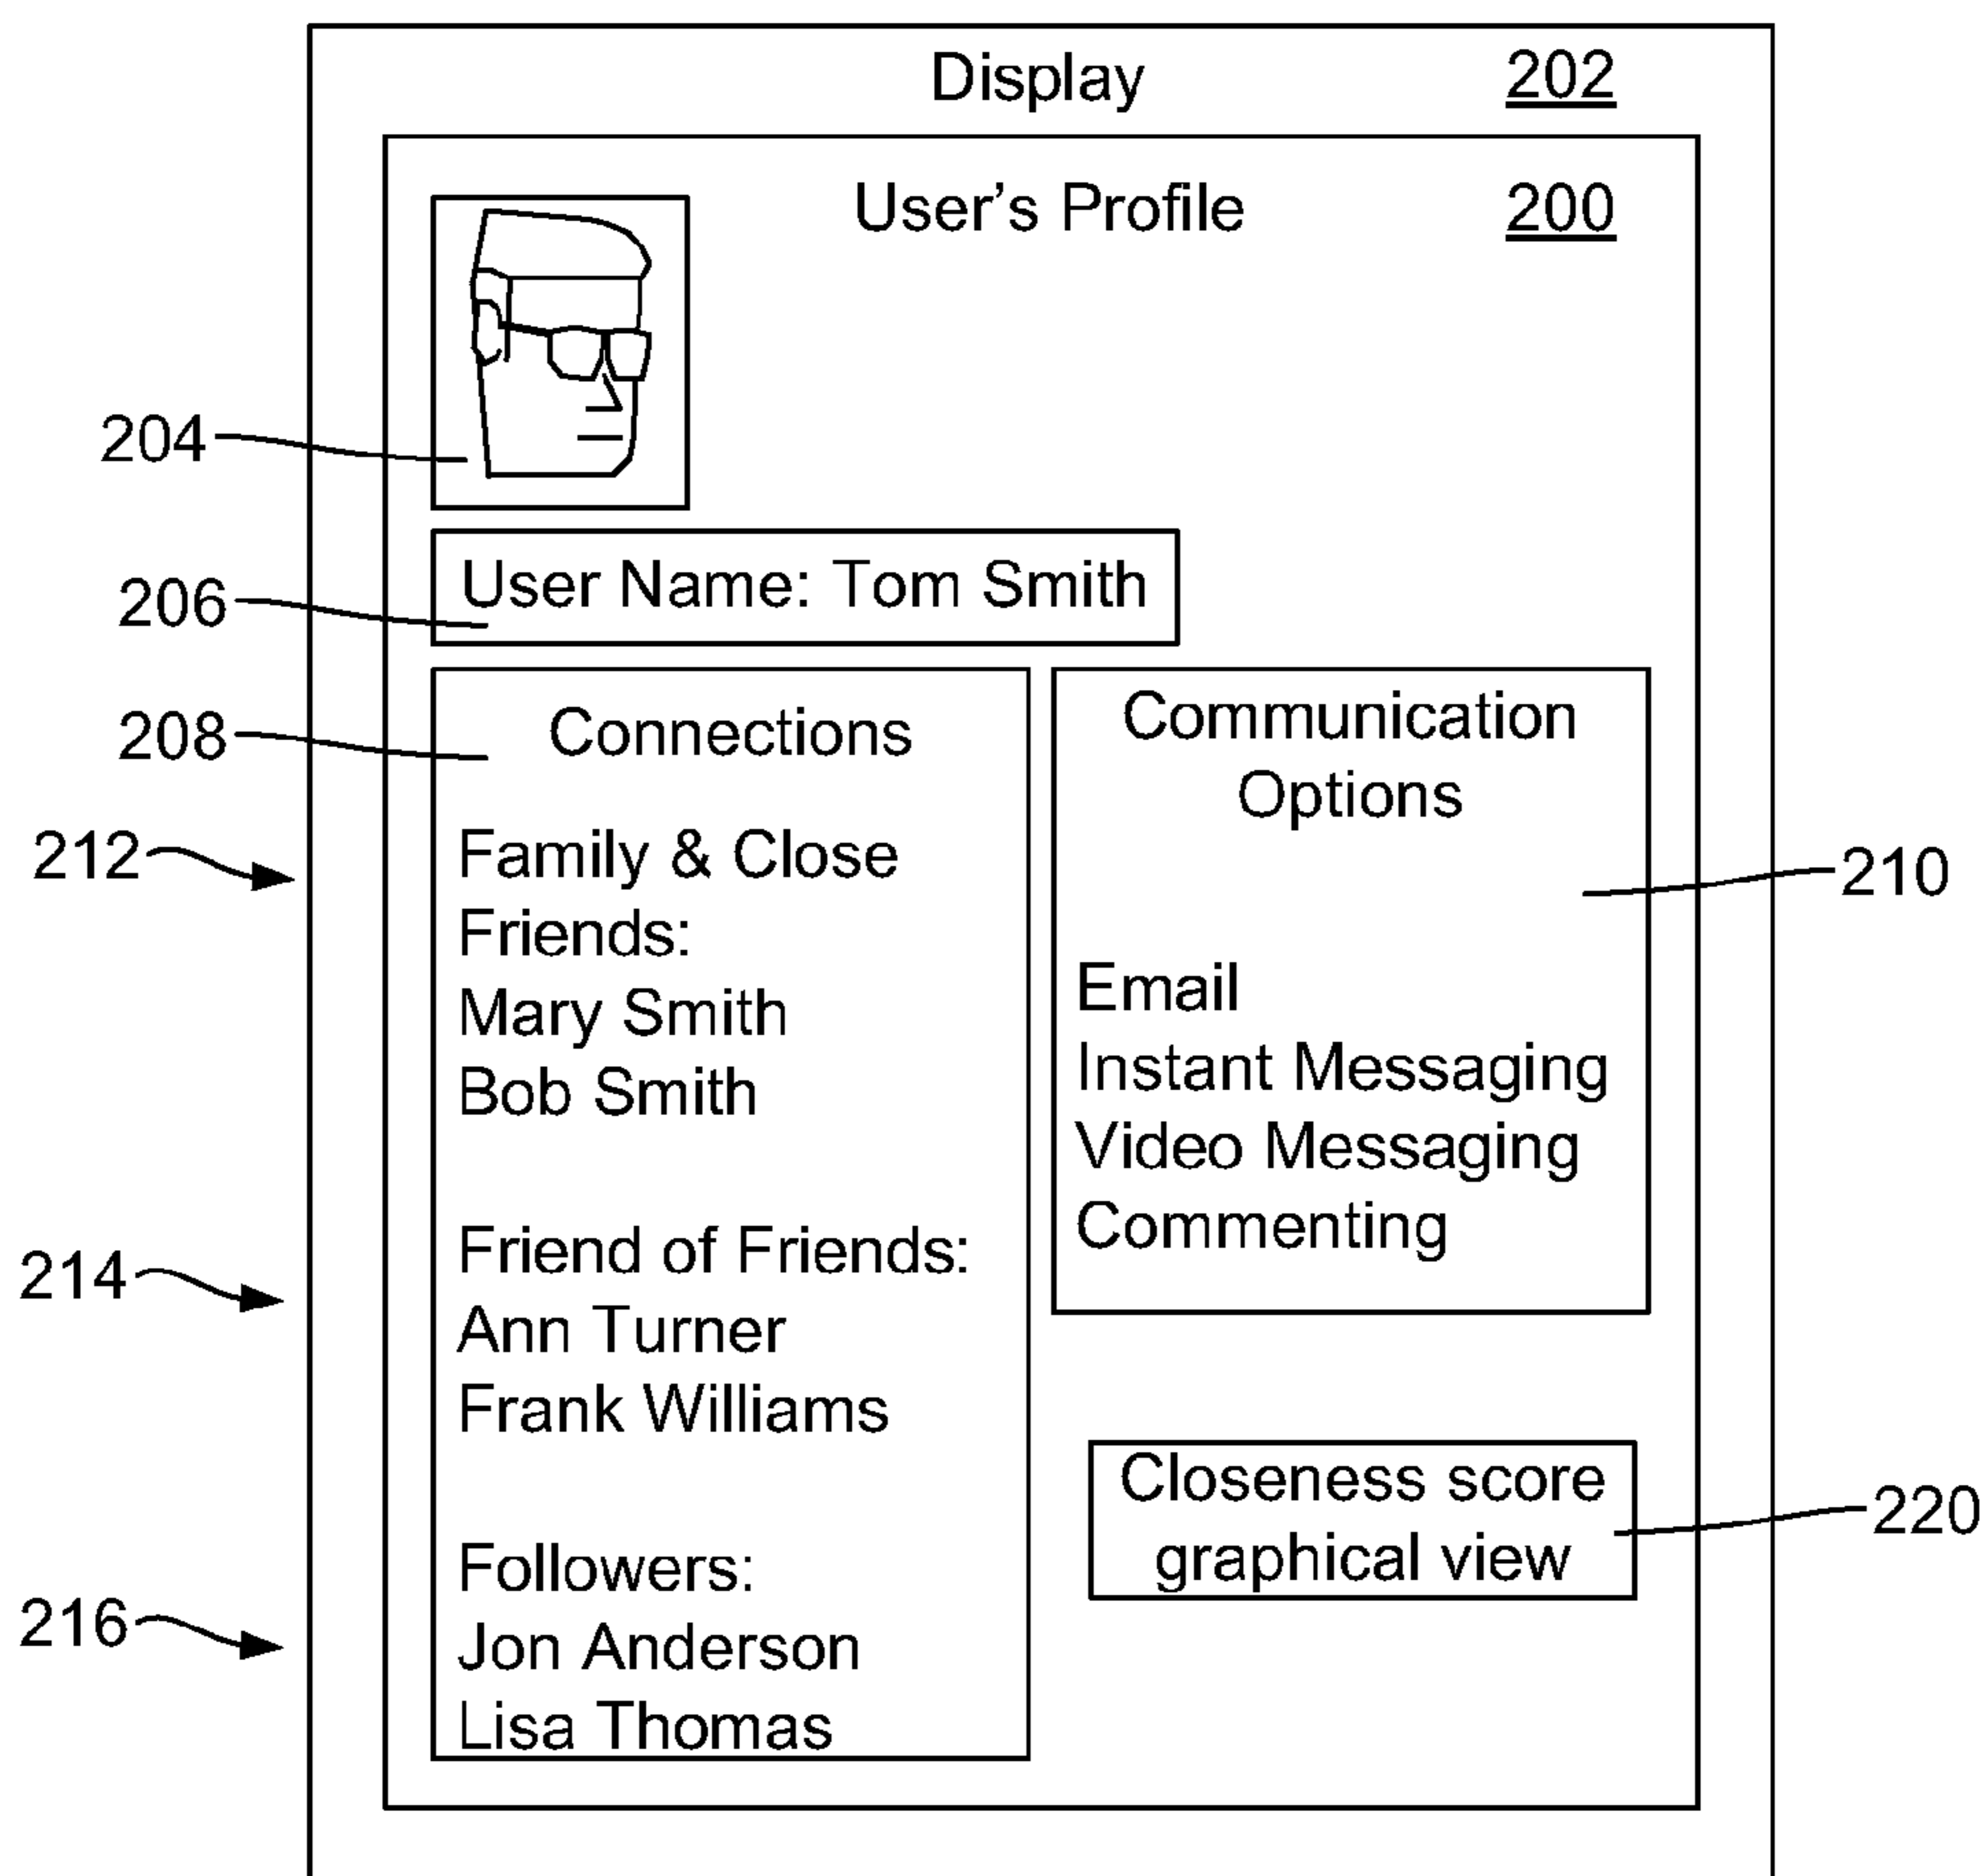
Display 202

User's Profile 200

204

User Name: Tom Smith

206

208

Connections

212

Family & Close Friends:
Mary Smith
Bob Smith

214

Friend of Friends:
Ann Turner
Frank Williams

216

Followers:
Jon Anderson
Lisa Thomas

Communication Options

210

Email
Instant Messaging
Video Messaging
Commenting

Closeness score graphical view

220